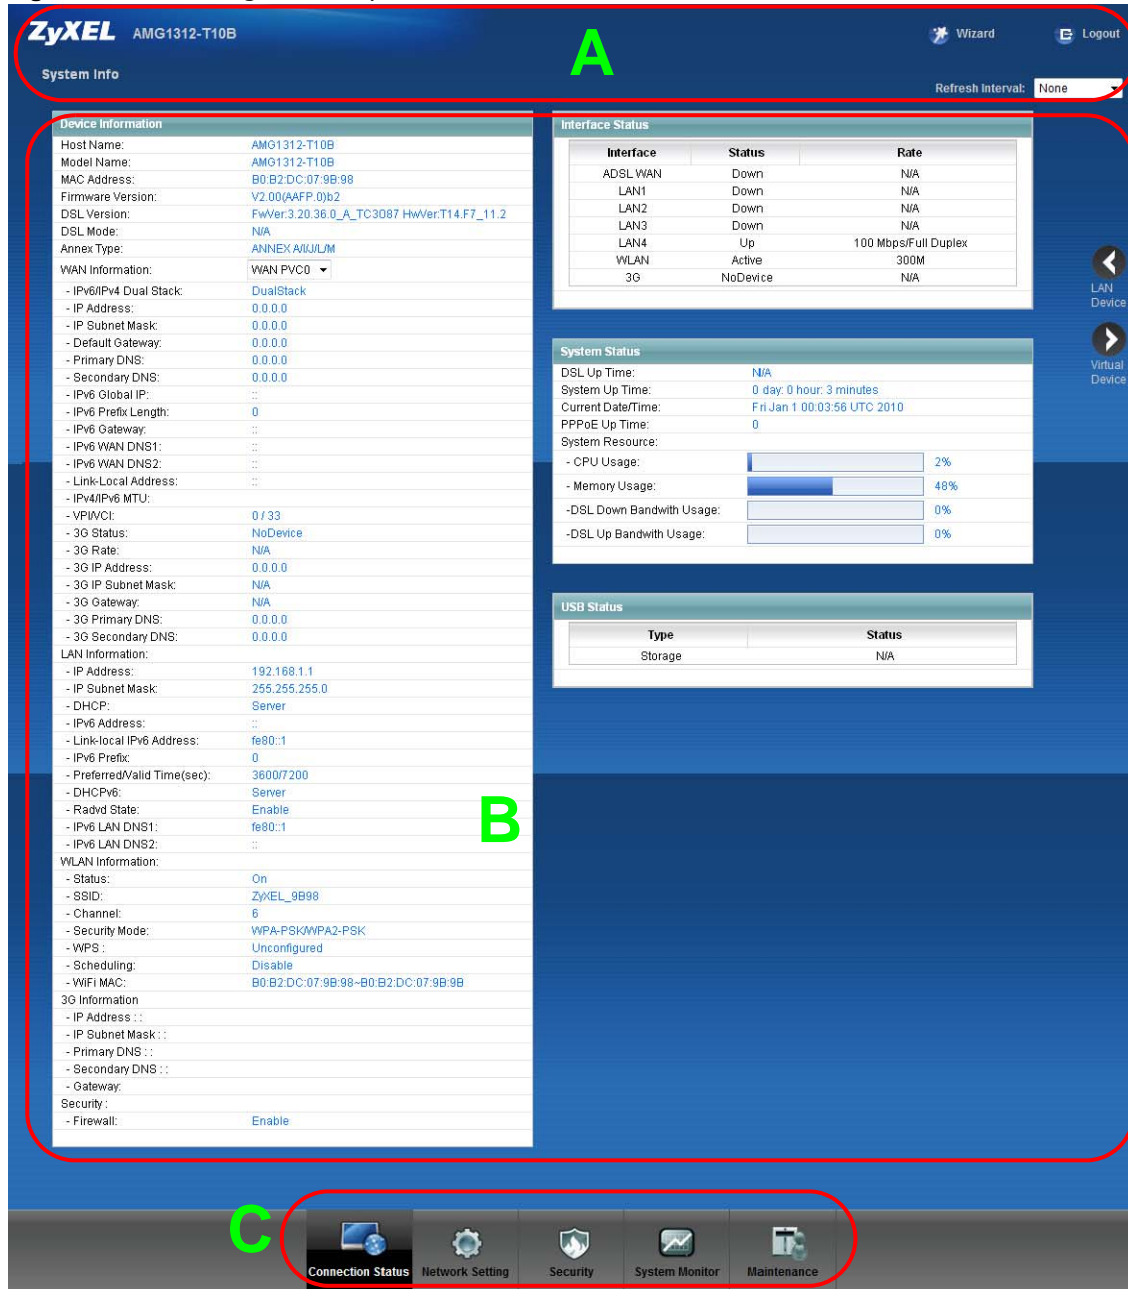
ZyXEL AMG1312-T10B

System Info

A

Wizard Logout

Refresh Interval: None

Device Information

| | |
|---|---|
| Host Name: | AMG1312-T10B |
| Model Name: | AMG1312-T10B |
| MAC Address: | B0:B2:DC:07:9B:98 |
| Firmware Version: | V2.00(AAFP.0)b2 |
| DSL Version: | FwVer:3.20.36.0_A_TC3087 HwVer:T14.F7_11.2 |
| DSL Mode: | N/A |
| Annex Type: | ANNEX A/I/J/L/M |
| WAN Information: | WAN PVC0 |
| - IPv6/IPv4 Dual Stack: | DualStack |
| - IP Address: | 0.0.0.0 |
| - IP Subnet Mask: | 0.0.0.0 |
| - Default Gateway: | 0.0.0.0 |
| - Primary DNS: | 0.0.0.0 |
| - Secondary DNS: | 0.0.0.0 |
| - IPv6 Global IP: | :: |
| - IPv6 Prefix Length: | 0 |
| - IPv6 Gateway: | :: |
| - IPv6 WAN DNS1: | :: |
| - IPv6 WAN DNS2: | :: |
| - Link-Local Address: | :: |
| - IPv4/IPv6 MTU: | |
| - VPI/VCI: | 0 / 33 |
| - 3G Status: | NoDevice |
| - 3G Rate: | N/A |
| - 3G IP Address: | 0.0.0.0 |
| - 3G IP Subnet Mask: | N/A |
| - 3G Gateway: | N/A |
| - 3G Primary DNS: | 0.0.0.0 |
| - 3G Secondary DNS: | 0.0.0.0 |
| LAN Information: | |
| - IP Address: | 192.168.1.1 |
| - IP Subnet Mask: | 255.255.255.0 |
| - DHCP: | Server |
| - IPv6 Address: | :: |
| - Link-local IPv6 Address: | fe80::1 |
| - IPv6 Prefix: | 0 |
| - Preferred/Valid Time(sec): | 3600/7200 |
| - DHCPv6: | Server |
| - Radvd State: | Enable |
| - IPv6 LAN DNS1: | fe80::1 |
| - IPv6 LAN DNS2: | :: |
| WLAN Information: | |
| - Status: | On |
| - SSID: | ZyXEL_9B98 |
| - Channel: | 6 |
| - Security Mode: | WPA-PSK/WPA2-PSK |
| - WPS : | Unconfigured |
| - Scheduling: | Disable |
| - WiFi MAC: | B0:B2:DC:07:9B:98~B0:B2:DC:07:9B:9B |
| 3G Information | |
| - IP Address : : | |
| - IP Subnet Mask : : | |
| - Primary DNS : : | |
| - Secondary DNS : : | |
| - Gateway: | |
| Security : | |
| - Firewall: | Enable |

Interface Status

| Interface | Status | Rate |
|---|---|---|
| ADSL WAN | Down | N/A |
| LAN1 | Down | N/A |
| LAN2 | Down | N/A |
| LAN3 | Down | N/A |
| LAN4 | Up | 100 Mbps/Full Duplex |
| WLAN | Active | 300M |
| 3G | NoDevice | N/A |

System Status

| | |
|---|---|
| DSL Up Time: | N/A |
| System Up Time: | 0 day: 0 hour: 3 minutes |
| Current Date/Time: | Fri Jan 1 00:03:56 UTC 2010 |
| PPPoE Up Time: | 0 |
| System Resource: | |
| - CPU Usage: | 2% |
| - Memory Usage: | 48% |
| -DSL Down Bandwith Usage: | 0% |
| -DSL Up Bandwith Usage: | 0% |

USB Status

| Type | Status |
|---|---|
| Storage | N/A |

LAN Device

Virtual Device

B

C

Connection Status Network Setting Security System Monitor Maintenance